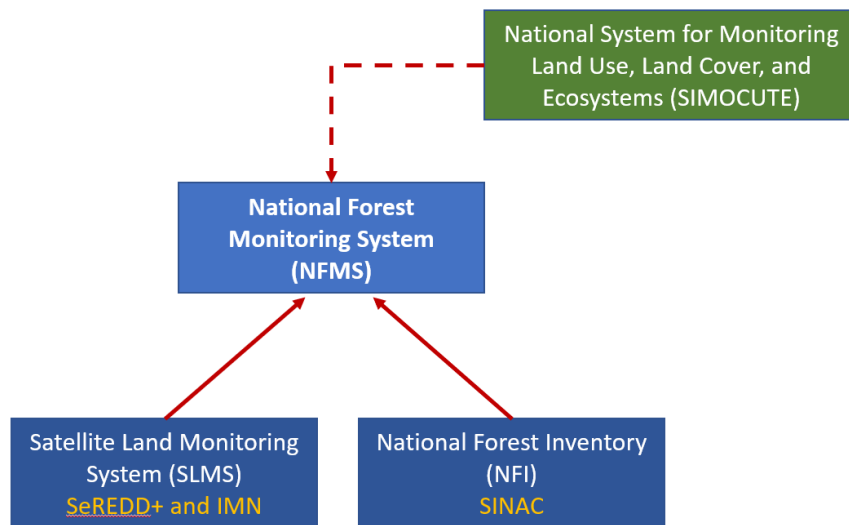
National System for Monitoring Land Use, Land Cover, and Ecosystems (SIMOCUTE)

National Forest Monitoring System (NFMS)

Satellite Land Monitoring System (SLMS)
SeREDD+ and IMN

National Forest Inventory (NFI)
SINAC